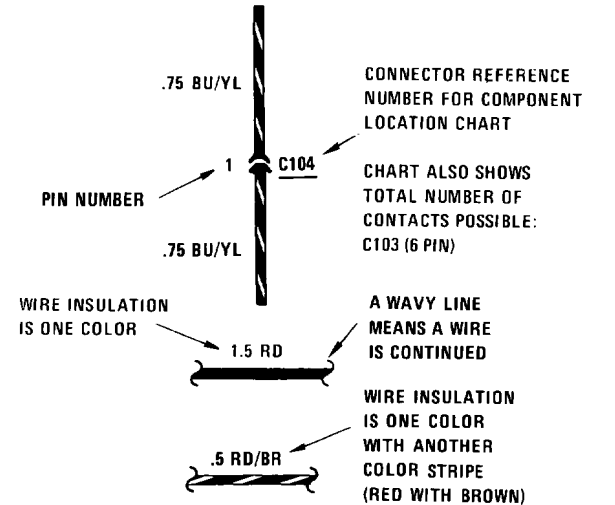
.75 BU/YL

CONNECTOR REFERENCE NUMBER FOR COMPONENT LOCATION CHART

1

C104

PIN NUMBER

CHART ALSO SHOWS TOTAL NUMBER OF CONTACTS POSSIBLE: C103 (6 PIN)

.75 BU/YL

WIRE INSULATION IS ONE COLOR

1.5 RD

A WAVY LINE MEANS A WIRE IS CONTINUED

WIRE INSULATION IS ONE COLOR WITH ANOTHER COLOR STRIPE (RED WITH BROWN)

.5 RD/BR